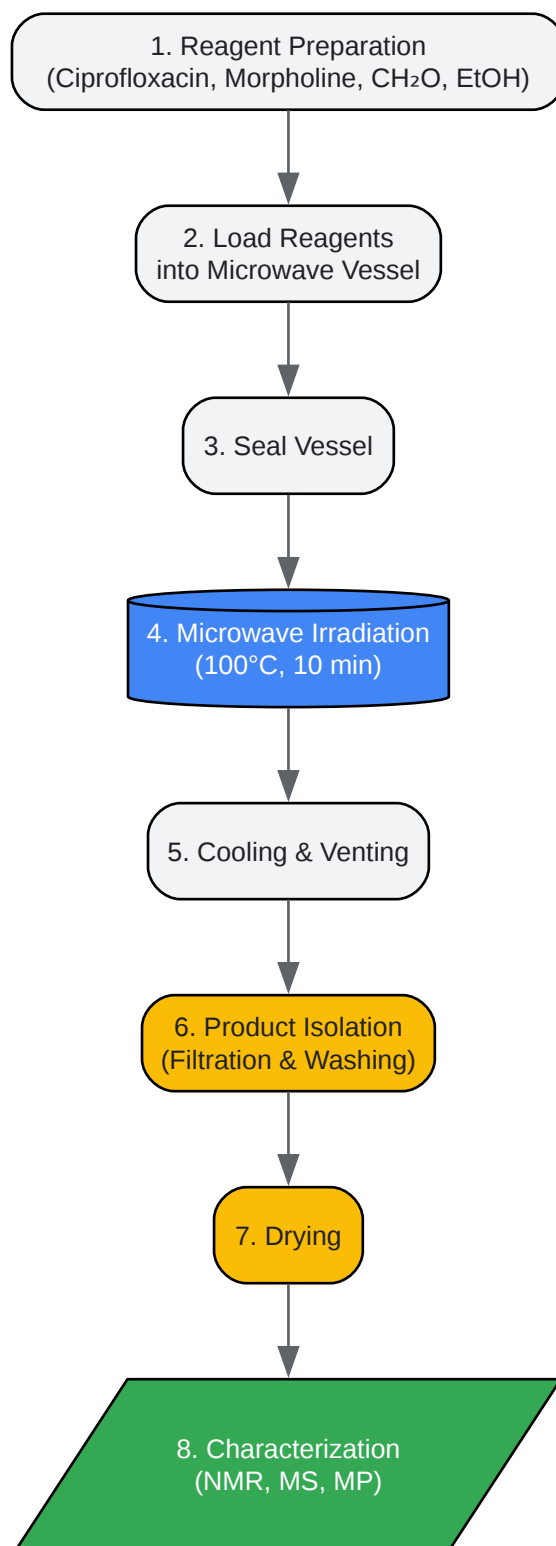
1. Reagent Preparation
(Ciprofloxacin, Morpholine, $CH_2O$, EtOH)

2. Load Reagents
into Microwave Vessel

3. Seal Vessel

4. Microwave Irradiation
(100°C, 10 min)

5. Cooling & Venting

6. Product Isolation
(Filtration & Washing)

7. Drying

8. Characterization
(NMR, MS, MP)